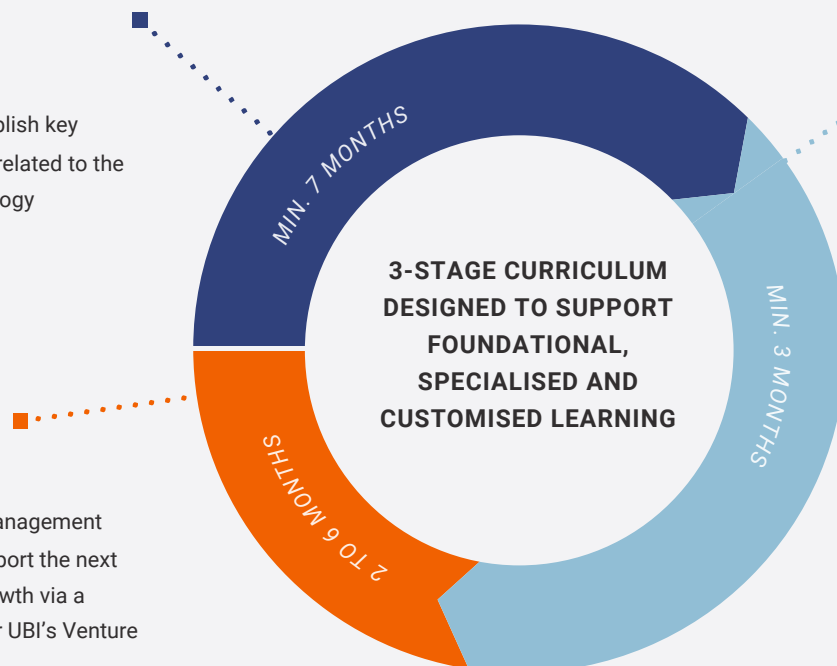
plish key
related to the
ogy

MIN. 7 MONTHS

3-STAGE CURRICULUM DESIGNED TO SUPPORT FOUNDATIONAL, SPECIALISED AND CUSTOMISED LEARNING

MIN. 3 MONTHS

2 TO 6 MONTHS

anagement
port the next
wth via a
r UBI's Venture